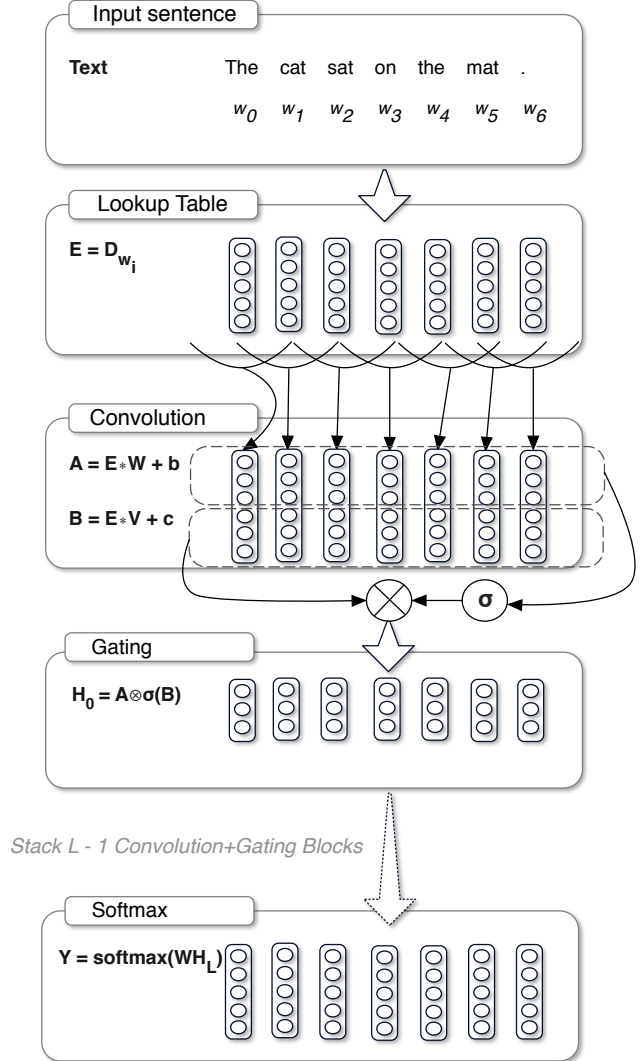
Input sentence

Text The cat sat on the mat .

$w_0$ $w_1$ $w_2$ $w_3$ $w_4$ $w_5$ $w_6$

Lookup Table

$E = D_{w_i}$

Convolution

$A = E * W + b$

$B = E * V + c$

$\sigma$

Gating

$H_0 = A \otimes \sigma(B)$

Stack L - 1 Convolution+Gating Blocks

Softmax

$Y = softmax(WH_L)$